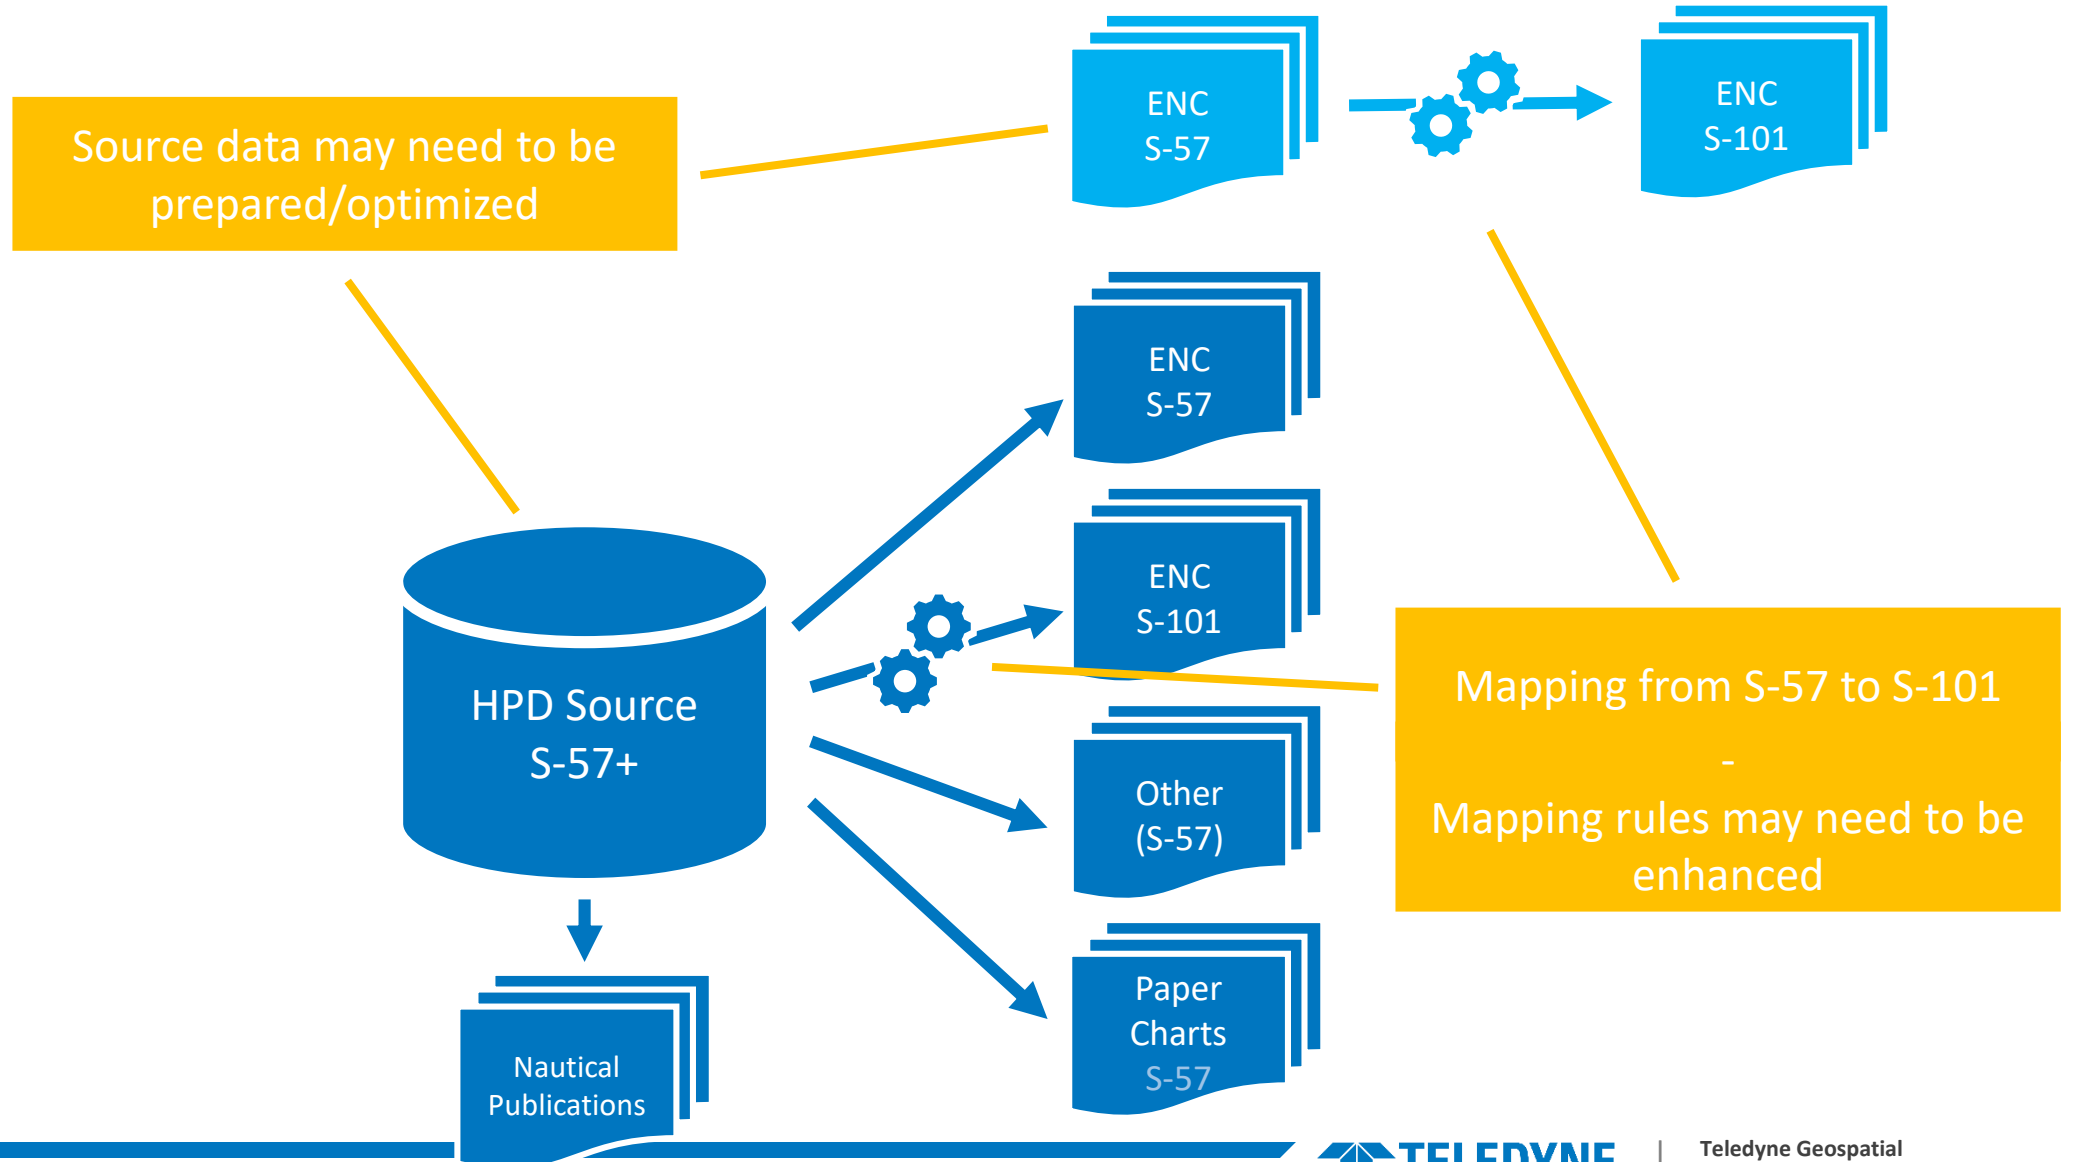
Source data may need to be prepared/optimized

ENC
S-57

ENC
S-101

ENC
S-57

ENC
S-101

HPD Source
S-57+

Mapping from S-57 to S-101
-
Mapping rules may need to be enhanced

Other
(S-57)

Paper
Charts
S-57

Nautical
Publications

TELEDYNE | Teledyne Geospatial